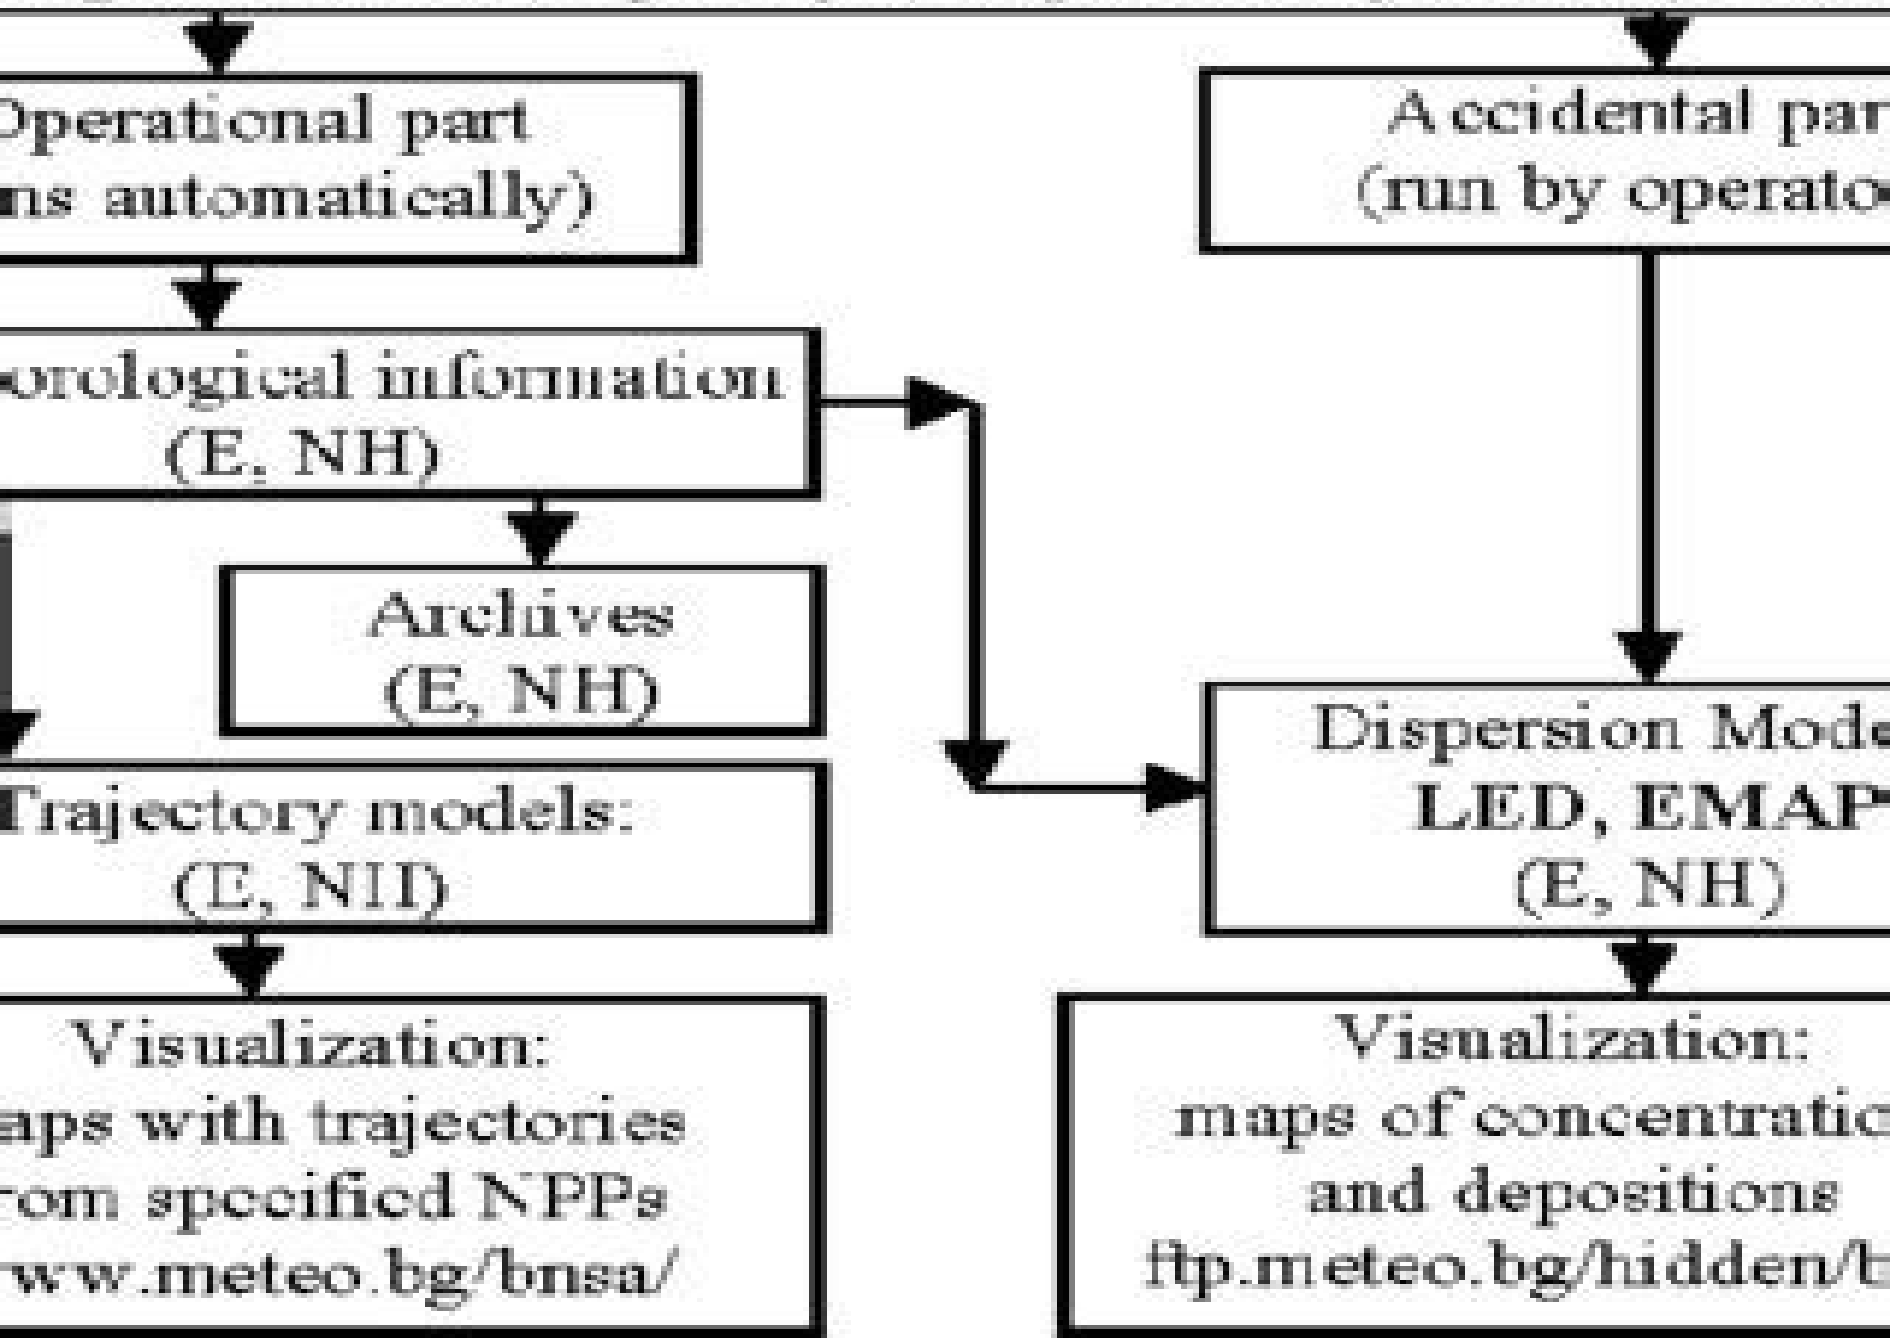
Operational part
ns automatically)

Accidental par
(run by operato

orological information
(E, NH)

Archives
(E, NH)

Trajectory models:
(E, NH)

Dispersion Mode
LED, EMAP
(E, NH)

Visualization:
aps with trajectories
rom specified NPPs
ww.meteo.bg/bnsa/

Visualization:
maps of concentratio
and depositions
ftp.meteo.bg/hidden/b